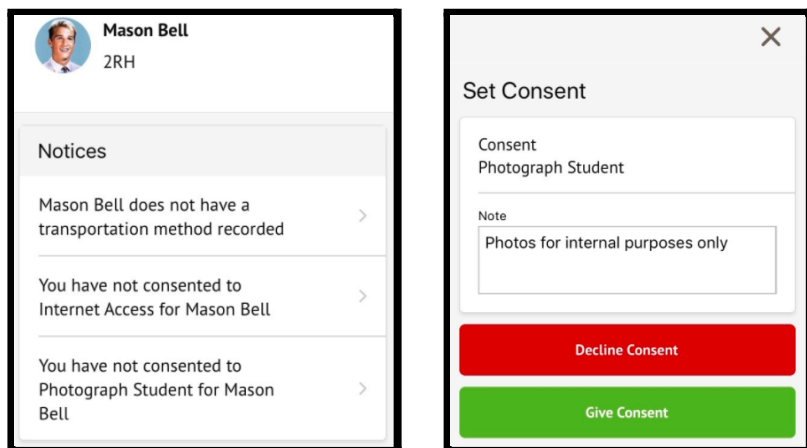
Mason Bell
2RH

Notices

Mason Bell does not have a transportation method recorded

You have not consented to Internet Access for Mason Bell

You have not consented to Photograph Student for Mason Bell

×

Set Consent

Consent
Photograph Student

Note

Photos for internal purposes only

Decline Consent

Give Consent